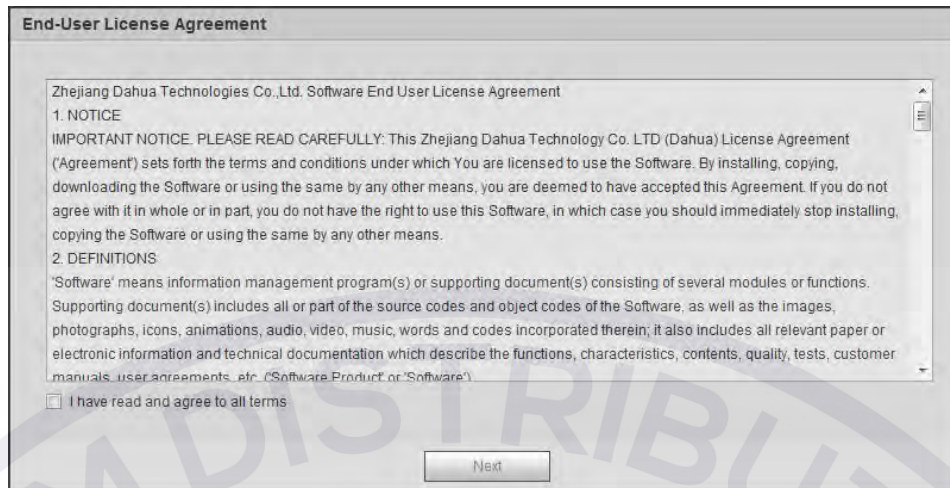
End-User License Agreement

Zhejiang Dahua Technologies Co.,Ltd. Software End User License Agreement
1. NOTICE
IMPORTANT NOTICE. PLEASE READ CAREFULLY: This Zhejiang Dahua Technology Co. LTD (Dahua) License Agreement ('Agreement') sets forth the terms and conditions under which You are licensed to use the Software. By installing, copying, downloading the Software or using the same by any other means, you are deemed to have accepted this Agreement. If you do not agree with it in whole or in part, you do not have the right to use this Software, in which case you should immediately stop installing, copying the Software or using the same by any other means.
2. DEFINITIONS
'Software' means information management program(s) or supporting document(s) consisting of several modules or functions. Supporting document(s) includes all or part of the source codes and object codes of the Software, as well as the images, photographs, icons, animations, audio, video, music, words and codes incorporated therein; it also includes all relevant paper or electronic information and technical documentation which describe the functions, characteristics, contents, quality, tests, customer manuals, user agreements, etc. ('Software Product' or 'Software')

I have read and agree to all terms

Next